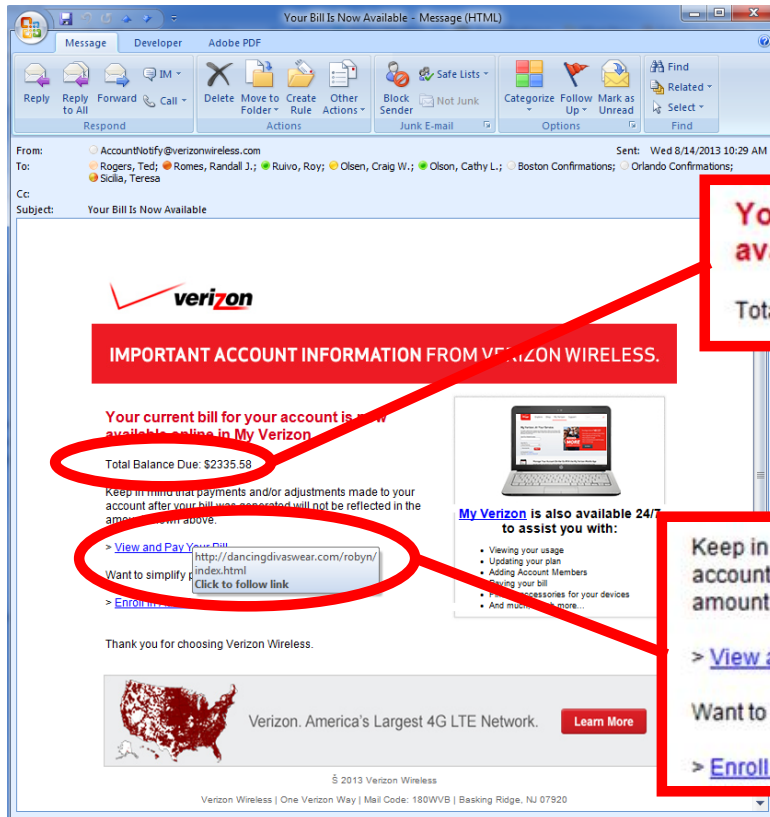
Your Bill Is Now Available - Message (HTML)

Message Developer Adobe PDF

Reply Reply to All Forward IM Call Respond
Delete Move to Folder Create Rule Other Actions Actions
Block Sender Safe Lists Not Junk Junk E-mail
Categorize Follow Up Mark as Unread Options
Find Related Select Find

From: AccountNotify@verizonwireless.com
Sent: Wed 8/14/2013 10:29 AM
To: Rogers, Ted; Romes, Randall J.; Ruivo, Roy; Olsen, Craig W.; Olson, Cathy L.; Boston Confirmations; Orlando Confirmations; Sicilia, Teresa
Cc:
Subject: Your Bill Is Now Available

verizon

IMPORTANT ACCOUNT INFORMATION FROM VERIZON WIRELESS.

Your current bill for your account is now available online in My Verizon

Total Balance Due: $2335.58

Keep in mind that payments and/or adjustments made to your account after your bill was generated will not be reflected in the amount shown above.

> View and Pay Your Bill

http://dancingdivaswear.com/robyn/index.html
Click to follow link

Want to simplify p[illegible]

> Enroll in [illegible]

My Verizon is also available 24/7 to assist you with:

Viewing your usage
Updating your plan
Adding Account Members
Paying your bill
F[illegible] accessories for your devices
And much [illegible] more...

Thank you for choosing Verizon Wireless.

Verizon. America's Largest 4G LTE Network. Learn More

Š 2013 Verizon Wireless
Verizon Wireless | One Verizon Way | Mail Code: 180WVB | Basking Ridge, NJ 07920

Yo
av
Tota

Keep in
account
amount
> View a
Want to
> Enroll